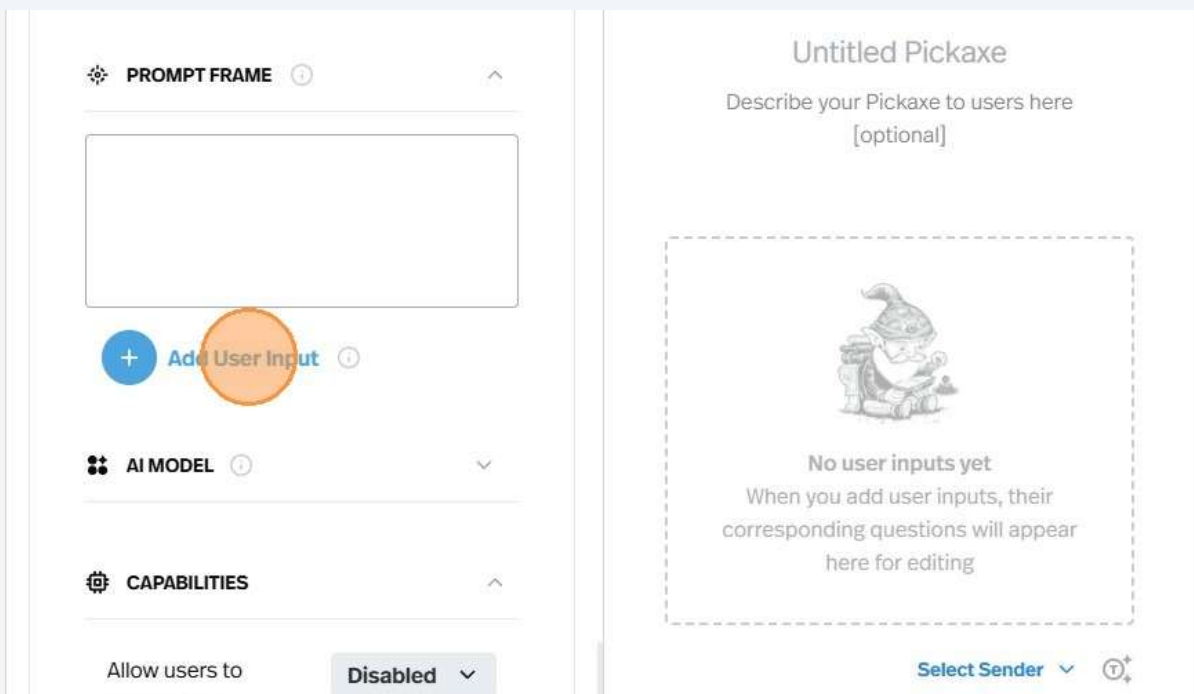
PROMPT FRAME

Add User Input

AI MODEL

CAPABILITIES

Allow users to

Disabled

Untitled Pickaxe

Describe your Pickaxe to users here [optional]

No user inputs yet

When you add user inputs, their corresponding questions will appear here for editing

Select Sender